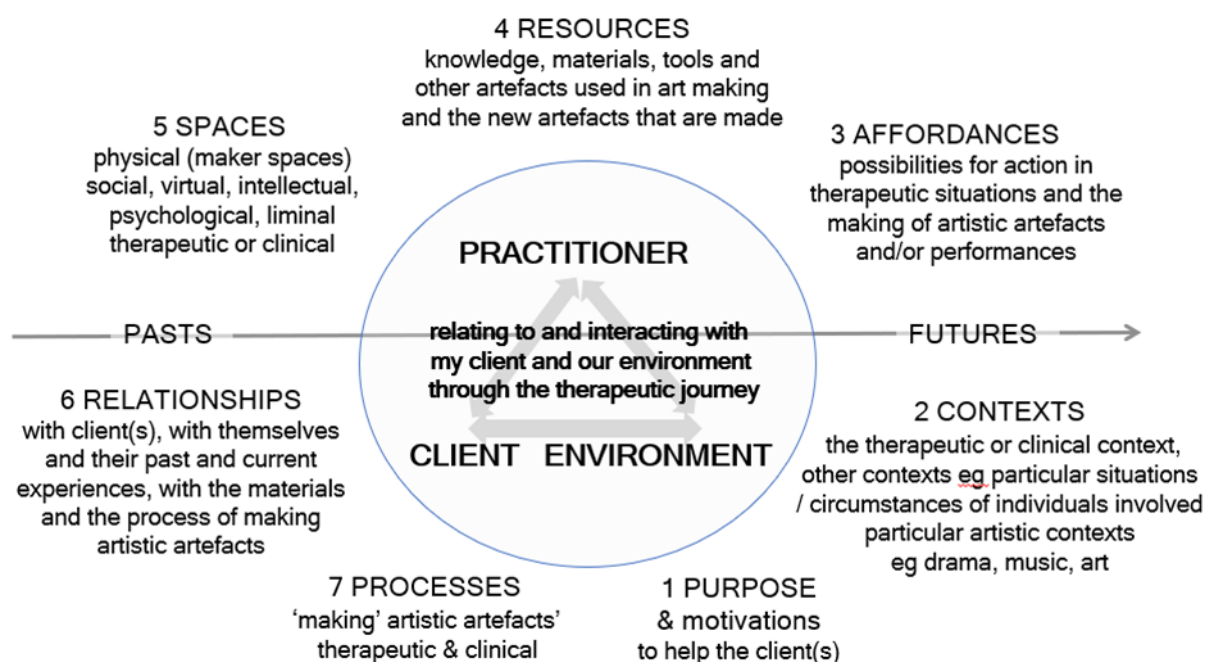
4 RESOURCES
knowledge, materials, tools and other artefacts used in art making and the new artefacts that are made

5 SPACES
physical (maker spaces) social, virtual, intellectual, psychological, liminal therapeutic or clinical

3 AFFORDANCES
possibilities for action in therapeutic situations and the making of artistic artefacts and/or performances

PRACTITIONER

PASTS

relating to and interacting with my client and our environment through the therapeutic journey

FUTURES

6 RELATIONSHIPS
with client(s), with themselves and their past and current experiences, with the materials and the process of making artistic artefacts

CLIENT ENVIRONMENT

2 CONTEXTS
the therapeutic or clinical context, other contexts eg particular situations / circumstances of individuals involved particular artistic contexts eg drama, music, art

7 PROCESSES
'making' artistic artefacts' therapeutic & clinical

1 PURPOSE
& motivations
to help the client(s)